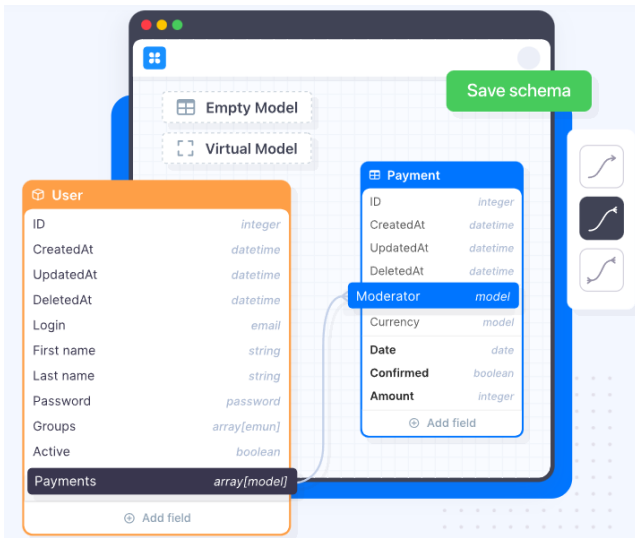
Save schema

Empty Model

Virtual Model

User

| | |
|---|---|
| ID | integer |
| CreatedAt | datetime |
| UpdatedAt | datetime |
| DeletedAt | datetime |
| Login | email |
| First name | string |
| Last name | string |
| Password | password |
| Groups | array[emun] |
| Active | boolean |
| Payments | array[model] |

Add field

Payment

| | |
|---|---|
| ID | integer |
| CreatedAt | datetime |
| UpdatedAt | datetime |
| DeletedAt | datetime |
| Moderator | model |
| Currency | model |
| Date | date |
| Confirmed | boolean |
| Amount | integer |

Add field